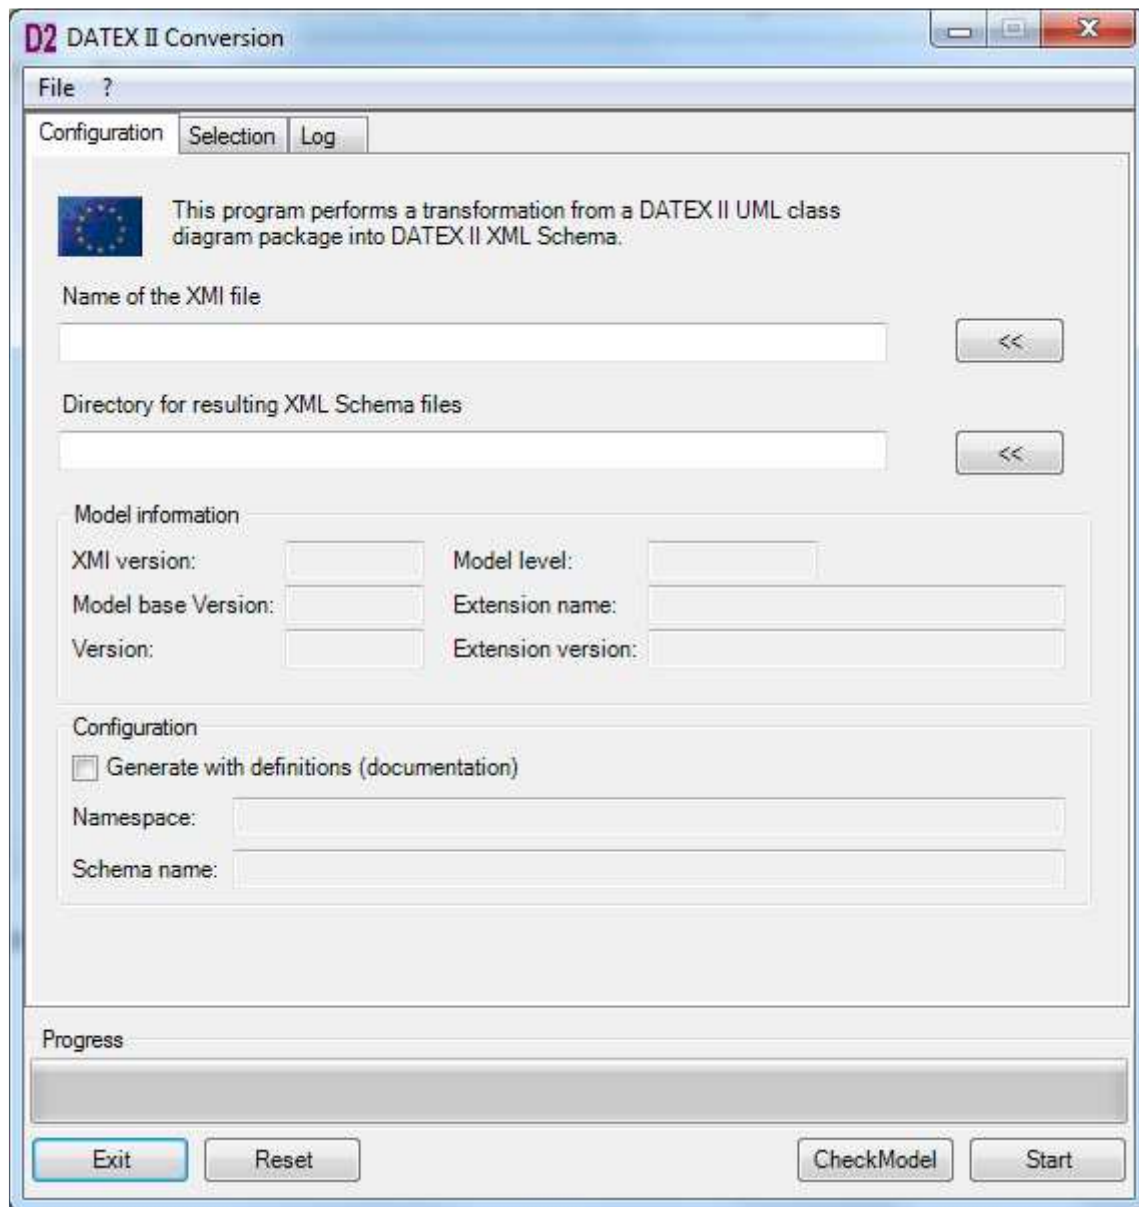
D2 DATEX II Conversion

File ?

Configuration Selection Log

This program performs a transformation from a DATEX II UML class diagram package into DATEX II XML Schema.

Name of the XMI file

<<

Directory for resulting XML Schema files

<<

Model information

XMI version:

Model level:

Model base Version:

Extension name:

Version:

Extension version:

Configuration

Generate with definitions (documentation)

Namespace:

Schema name:

Progress

Exit Reset CheckModel Start